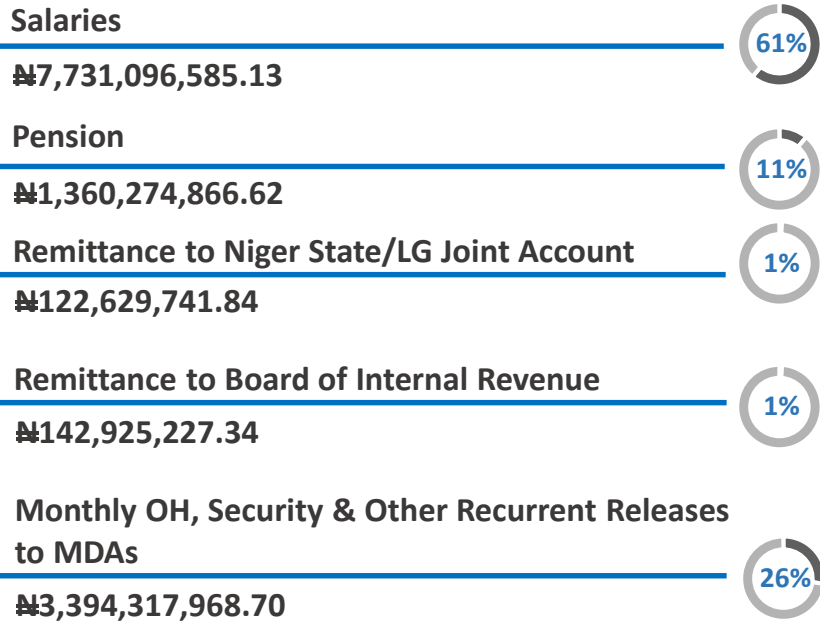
Salaries

61%

₦7,731,096,585.13

Pension

11%

₦1,360,274,866.62

Remittance to Niger State/LG Joint Account

1%

₦122,629,741.84

Remittance to Board of Internal Revenue

1%

₦142,925,227.34

Monthly OH, Security & Other Recurrent Releases to MDAs

26%

₦3,394,317,968.70